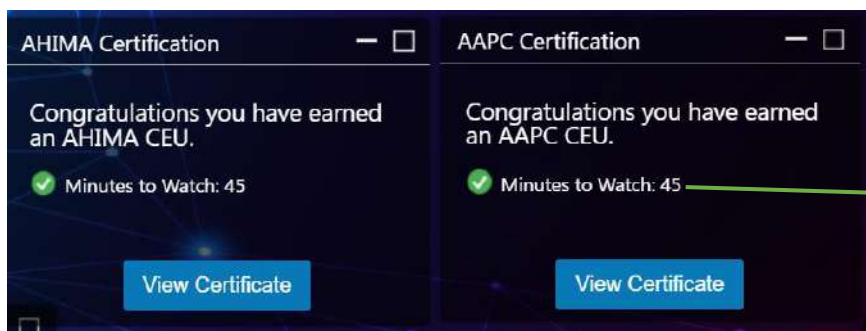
AHIMA Certification

Congratulations you have earned an AHIMA CEU.

Minutes to Watch: 45

View Certificate

AAPC Certification

Congratulations you have earned an AAPC CEU.

Minutes to Watch: 45

View Certificate